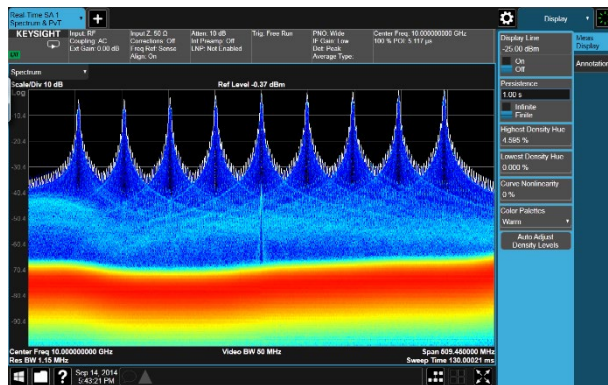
Real Time SA 1
Spectrum & PvT

+

Display

KEYSIGHT

Input: RF
Coupling: AC
Ext Gain: 0.00 dB

Input Z: 50 Ω
Corrections: Off
Freq Ref: Sense
Align: On

Atten: 10 dB
Int Preamp: Off
LNP: Not Enabled

Trig: Free Run

PNO: Wide
IF Gain: Low
Det: Peak
Average Type:

Center Freq: 10.000000000 GHz
100 % POI: 5.117 µs

Spectrum

Scale/Div 10 dB

Log

Ref Level -0.37 dBm

-10.4

-20.4

-30.4

-40.4

-50.4

-60.4

-70.4

-80.4

-90.4

Center Freq 10.000000000 GHz
Res BW 1.15 MHz

Video BW 50 MHz

Span 605.480000 MHz
Sweep Time 130.00021 ms

Display Line
-25.00 dBm
On
Off

Persistence
1.00 s
Infinite
Finite

Highest Density Hue
4.595 %

Lowest Density Hue
0.000 %

Curve Nonlinearity
0 %

Color Palettes
Warm

Auto Adjust Density Levels

Meas Display

Annotation

Sep 14, 2014
5:43:21 PM